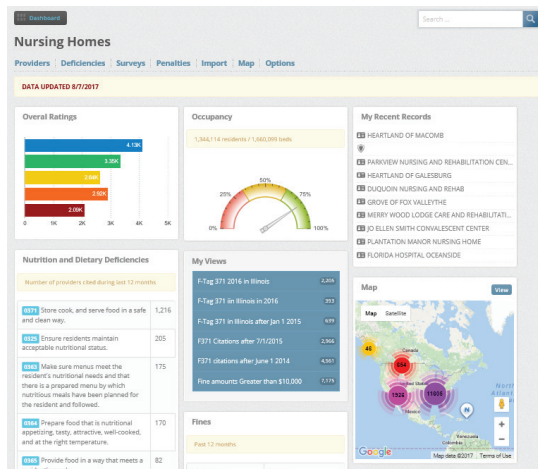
Dashboard

Search ...

Nursing Homes

Providers | Deficiencies | Surveys | Penalties | Import | Map | Options

DATA UPDATED 8/7/2017

Overal Ratings

4.13K
3.35K
2.68K
2.92K
2.08K

0 1K 2K 3K 4K 5K

Occupancy

1,344,114 residents / 1,680,999 beds

0% 25% 50% 75% 100%

My Recent Records

HEARTLAND OF MACOMB
PARKVIEW NURSING AND REHABILITATION CEN...
HEARTLAND OF GALESBURG
DUQUOIN NURSING AND REHAB
GROVE OF FOX VALLEYTHE
MERRY WOOD LODGE CARE AND REHABILITATI...
JO ELLEN SMITH CONVALESCENT CENTER
PLANTATION MANOR NURSING HOME
FLORIDA HOSPITAL OCEANSIDE

Nutrition and Dietary Deficiencies

Number of providers cited during last 12 months

| | |
|---|---|
| 0371 Store cook, and serve food in a safe and clean way. | 1,216 |
| 0325 Ensure residents maintain acceptable nutritional status. | 205 |
| 0363 Make sure menus meet the resident's nutritional needs and that there is a prepared menu by which nutritious meals have been planned for the resident and followed. | 175 |
| 0364 Prepare food that is nutritional appetizing, tasty, attractive, well-cooked, and at the right temperature. | 170 |
| 0365 Provide food in a way that meets a | 82 |

My Views

F-Tag 371 2016 in Illinois 2,359
F-Tag 371 in Illinois in 2016 353
F-Tag 371 in Illinois after Jan 1 2015 939
F371 Citations after 7/1/2015 2,966
F371 citations after June 1 2014 4,561
Fine amounts Greater than $10,000 7,775

Map

View

Map Satellite

46
1522
11935
North Atlan

Google Map data ©2017 Terms of Use

Fines

Past 12 months